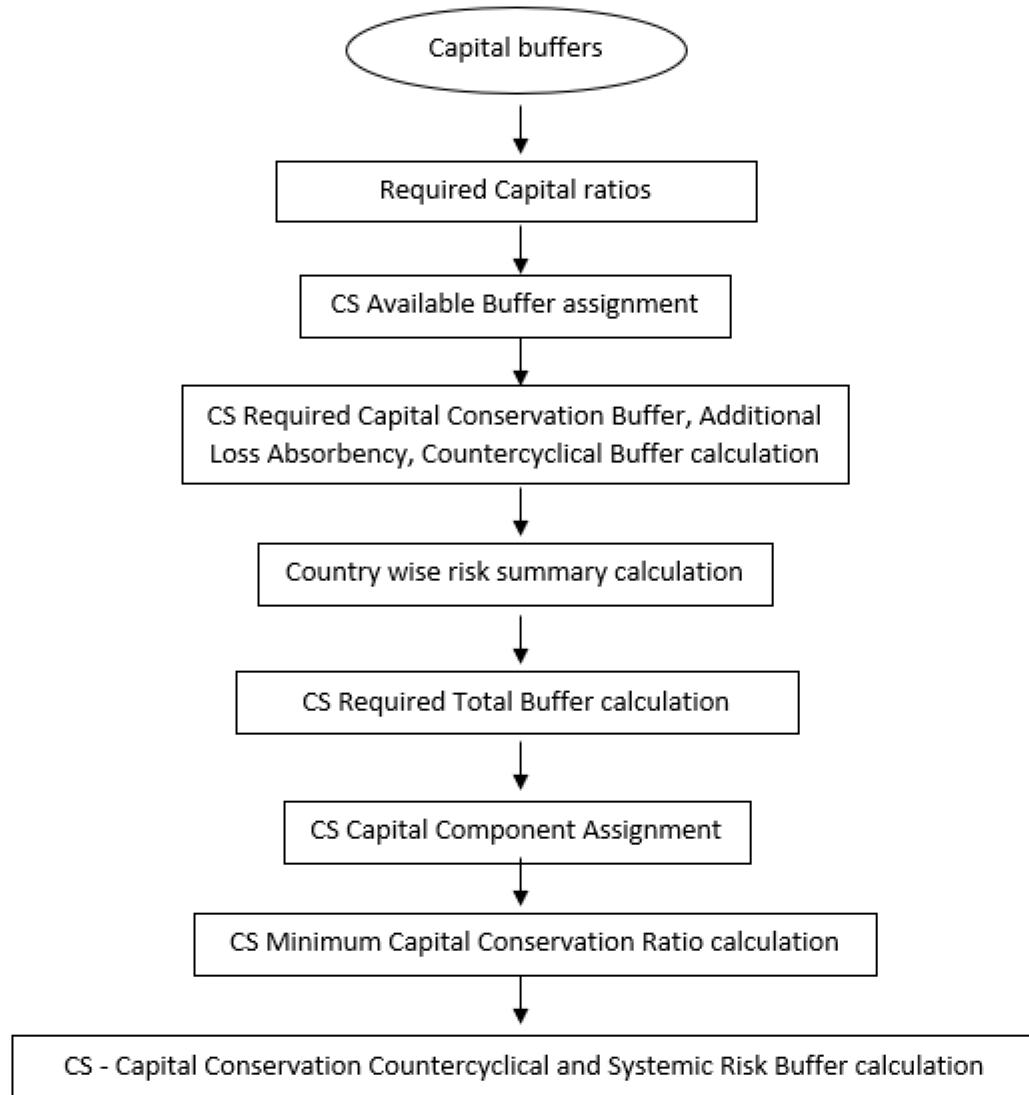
Capital buffers

Required Capital ratios

CS Available Buffer assignment

CS Required Capital Conservation Buffer, Additional Loss Absorbency, Countercyclical Buffer calculation

Country wise risk summary calculation

CS Required Total Buffer calculation

CS Capital Component Assignment

CS Minimum Capital Conservation Ratio calculation

CS - Capital Conservation Countercyclical and Systemic Risk Buffer calculation